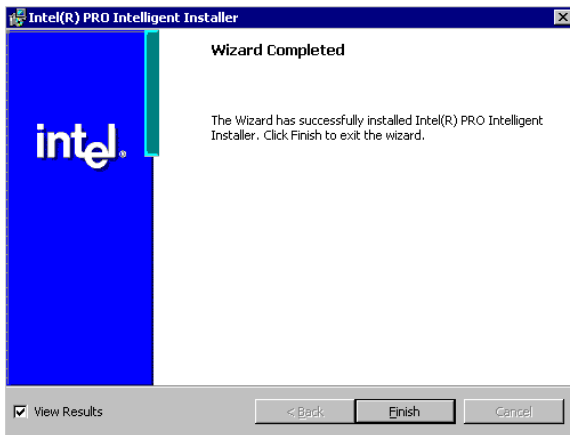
Intel(R) PRO Intelligent Installer

Wizard Completed

The Wizard has successfully installed Intel(R) PRO Intelligent Installer. Click Finish to exit the wizard.

intel.

View Results

< Back

Finish

Cancel